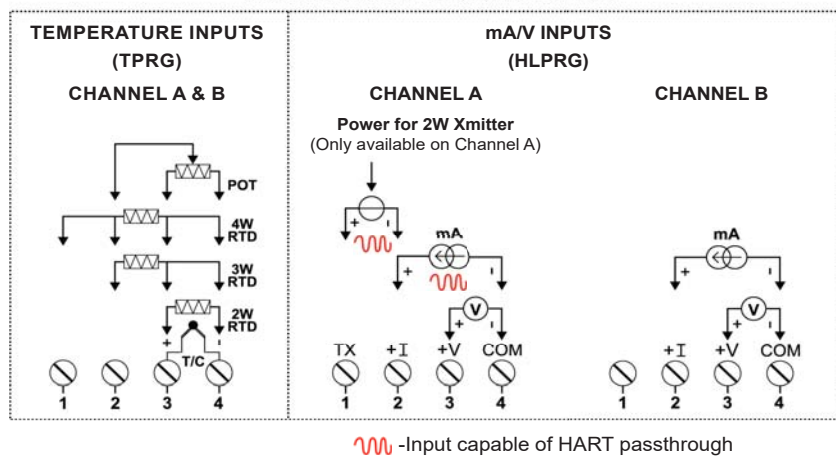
TEMPERATURE INPUTS
(TPRG)
CHANNEL A & B

POT
4W RTD
3W RTD
2W RTD
+ -
T/C

1 2 3 4

mA/V INPUTS
(HLPRG)
CHANNEL A

Power for 2W Xmitter
(Only available on Channel A)

+ -
mA
+ -
V
+ -

TX +I +V COM
1 2 3 4

CHANNEL B

mA
+ -
V
+ -

+I +V COM
1 2 3 4

-Input capable of HART passthrough